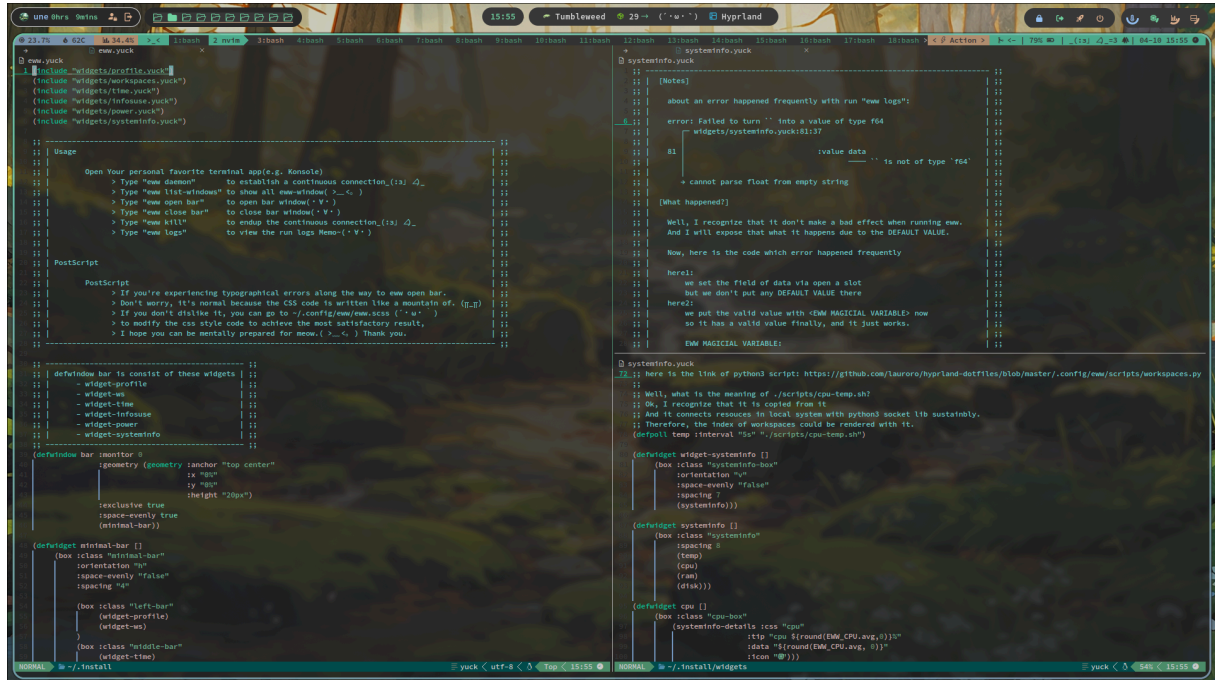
une 0hrs 9mins

15:55 Tumbleweed 29 (´･ω･`) Hyprland

23.7% 62C 34.4% 1:bash 2 nvim 3:bash 4:bash 5:bash 6:bash 7:bash 8:bash 9:bash 10:bash 11:bash 12:bash 13:bash 14:bash 15:bash 16:bash 17:bash 18:bash Action 795 04-10 15:55

eww.yuck

eww.yuck
1 (include "widgets/profile.yuck")
(include "widgets/workspaces.yuck")
(include "widgets/time.yuck")
(include "widgets/infosuse.yuck")
(include "widgets/power.yuck")
(include "widgets/systeminfo.yuck")

;; | Usage
;; | Open Your personal favorite terminal app(e.g. Konsole)
;; | > Type "eww daemon" to establish a continuous connection_(:з」∠)_
;; | > Type "eww list-windows" to show all eww-window( >_< )
;; | > Type "eww open bar" to open bar window(・∀・)
;; | > Type "eww close bar" to close bar window(・∀・)
;; | > Type "eww kill" to endup the continuous connection_(:з」∠)_
;; | > Type "eww logs" to view the run logs Memo~(・∀・)

;; | PostScript
;; | PostScript
;; | > If you're experiencing typographical errors along the way to eww open bar.
;; | > Don't worry, it's normal because the CSS code is written like a mountain of. (π_π)
;; | > If you don't dislike it, you can go to ~/.config/eww/eww.scss (´・ω・`)
;; | > to modify the css style code to achieve the most satisfactory result,
;; | > I hope you can be mentally prepared for meow.( >_< ) Thank you.

;; | defwindow bar is consist of these widgets |
;; | - widget-profile
;; | - widget-ws
;; | - widget-time
;; | - widget-infosuse
;; | - widget-power
;; | - widget-systeminfo

(defwindow bar :monitor 0
:geometry (geometry :anchor "top center"
:x "0%"
:y "0%"
:height "20px")
:exclusive true
:space-evenly true
(minimal-bar))

(defwidget minimal-bar []
(box :class "minimal-bar"
:orientation "h"
:space-evenly "false"
:spacing "4"
(box :class "left-bar"
(widget-profile)
(widget-ws)
)
(box :class "middle-bar"
(widget-time)

NORMAL ~/.install yuck utf-8 Top 15:55

systeminfo.yuck
systeminfo.yuck
;; | [Notes]
;; | about an error happened frequently with run "eww logs":
;; | error: Failed to turn `` into a value of type f64
;; | widgets/systeminfo.yuck:81:37
;; | 81 :value data
;; | `` is not of type `f64`
;; | + cannot parse float from empty string
;; | [What happened?]
;; | Well, I recognize that it don't make a bad effect when running eww.
;; | And I will expose that what it happens due to the DEFAULT VALUE.
;; | Now, here is the code which error happened frequently
;; | here1:
;; | we set the field of data via open a slot
;; | but we don't put any DEFAULT VALUE there
;; | here2:
;; | we put the valid value with <EWW MAGICIAL VARIABLE> now
;; | so it has a valid value finally, and it just works.
;; | EWW MAGICAL VARIABLE:

systeminfo.yuck
72 ;; here is the link of python3 script: https://github.com/lauroro/hyprland-dotfiles/blob/master/.config/eww/scripts/workspaces.py
;;
;; Well, what is the meaning of ./scripts/cpu-temp.sh?
;; Ok, I recognize that it is copied from it
;; And it connects resouces in local system with python3 socket lib sustainbly.
;; Therefore, the index of workspaces could be rendered with it.
(defpoll temp :interval "5s" "./scripts/cpu-temp.sh")

(defwidget widget-systeminfo []
(box :class "systeminfo-box"
:orientation "v"
:space-evenly "false"
:spacing 7
(systeminfo)))

(defwidget systeminfo []
(box :class "systeminfo"
:spacing 8
(temp)
(cpu)
(ram)
(disk)))

(defwidget cpu []
(box :class "cpu-box"
(systeminfo-details :css "cpu"
:tip "cpu ${round(EWW_CPU.avg,0)}%"
:data "${round(EWW_CPU.avg, 0)}"
:icon "")))

NORMAL ~/.install/widgets yuck 54% 15:55